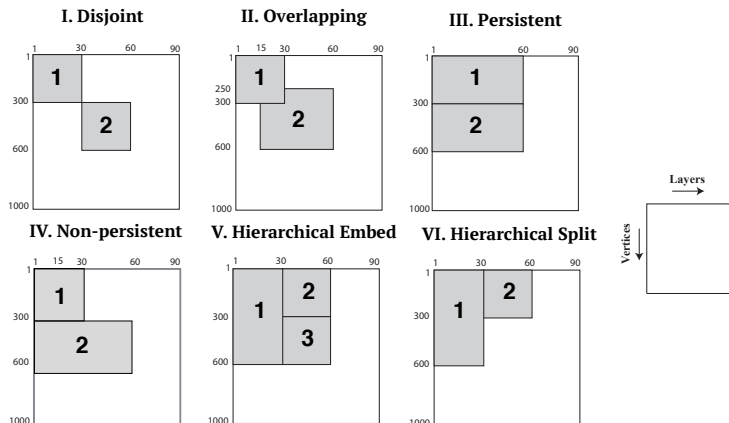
I. Disjoint

1 30 60 90
1
300
600
1000
1
2

II. Overlapping

1 15 30 60 90
1
250
300
600
1000
1
2

III. Persistent

1 30 60 90
1
300
600
1000
1
2

Layers
Vertices

IV. Non-persistent

1 15 30 60 90
1
300
600
1000
1
2

V. Hierarchical Embed

1 30 60 90
1
300
600
1000
1
2
3

VI. Hierarchical Split

1 30 60 90
1
300
600
1000
1
2